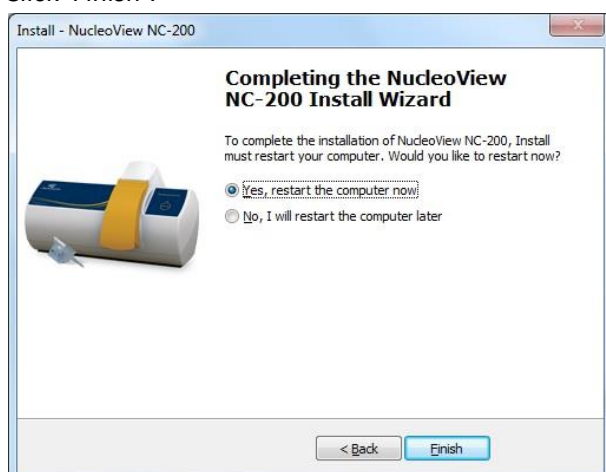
Click "Finish".

Install - NucleoView NC-200

Completing the NucleoView NC-200 Install Wizard

To complete the installation of NucleoView NC-200, Install must restart your computer. Would you like to restart now?

Yes, restart the computer now

No, I will restart the computer later

< Back

Finish